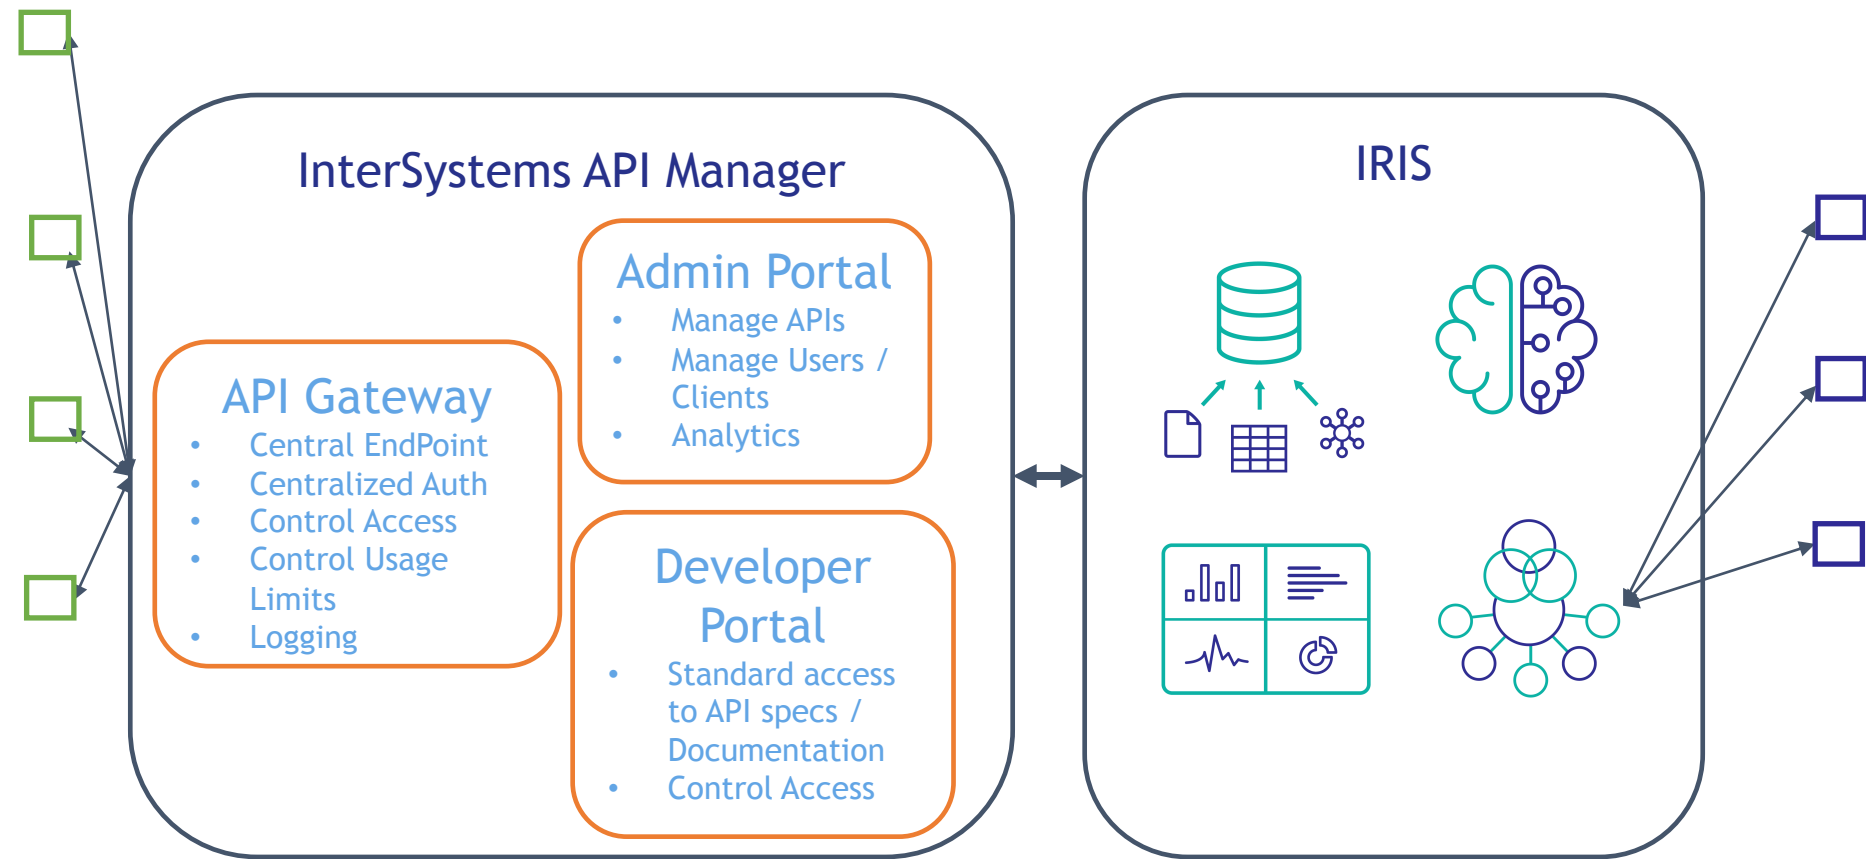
InterSystems API Manager

API Gateway
- Central EndPoint
- Centralized Auth
- Control Access
- Control Usage Limits
- Logging

Admin Portal
- Manage APIs
- Manage Users / Clients
- Analytics

Developer Portal
- Standard access to API specs / Documentation
- Control Access

IRIS